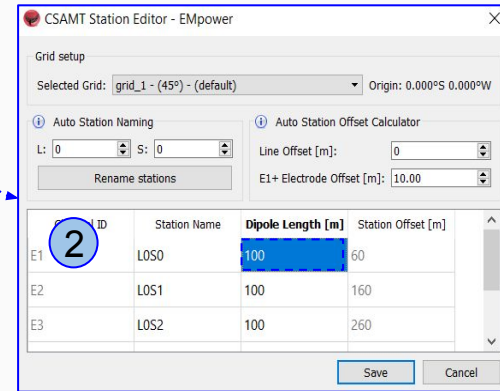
CSAMT Station Editor - EMpower

Grid setup

Selected Grid: grid_1 - (45°) - (default)

Origin: 0.000°S 0.000°W

Auto Station Naming

L: 0 S: 0

Rename stations

Auto Station Offset Calculator

Line Offset [m]: 0

E1+ Electrode Offset [m]: 10.00

2

| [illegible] ID | Station Name | Dipole Length [m] | Station Offset [m] |
|---|---|---|---|
| E1 | L0S0 | 100 | 60 |
| E2 | L0S1 | 100 | 160 |
| E3 | L0S2 | 100 | 260 |

Save

Cancel